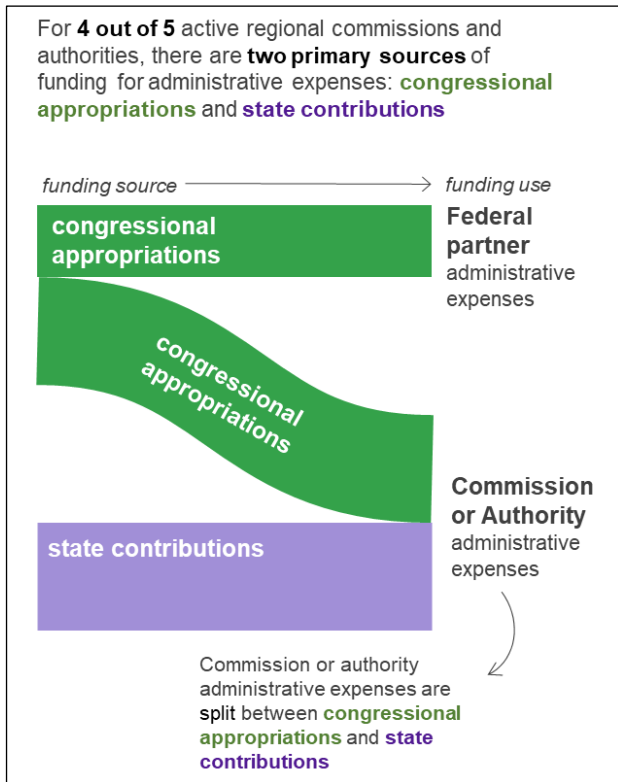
For **4 out of 5** active regional commissions and authorities, there are **two primary sources** of funding for administrative expenses: **congressional appropriations** and **state contributions**

funding source → funding use

congressional appropriations

Federal partner administrative expenses

congressional appropriations

Commission or Authority administrative expenses

state contributions

Commission or authority administrative expenses are split between congressional appropriations and state contributions